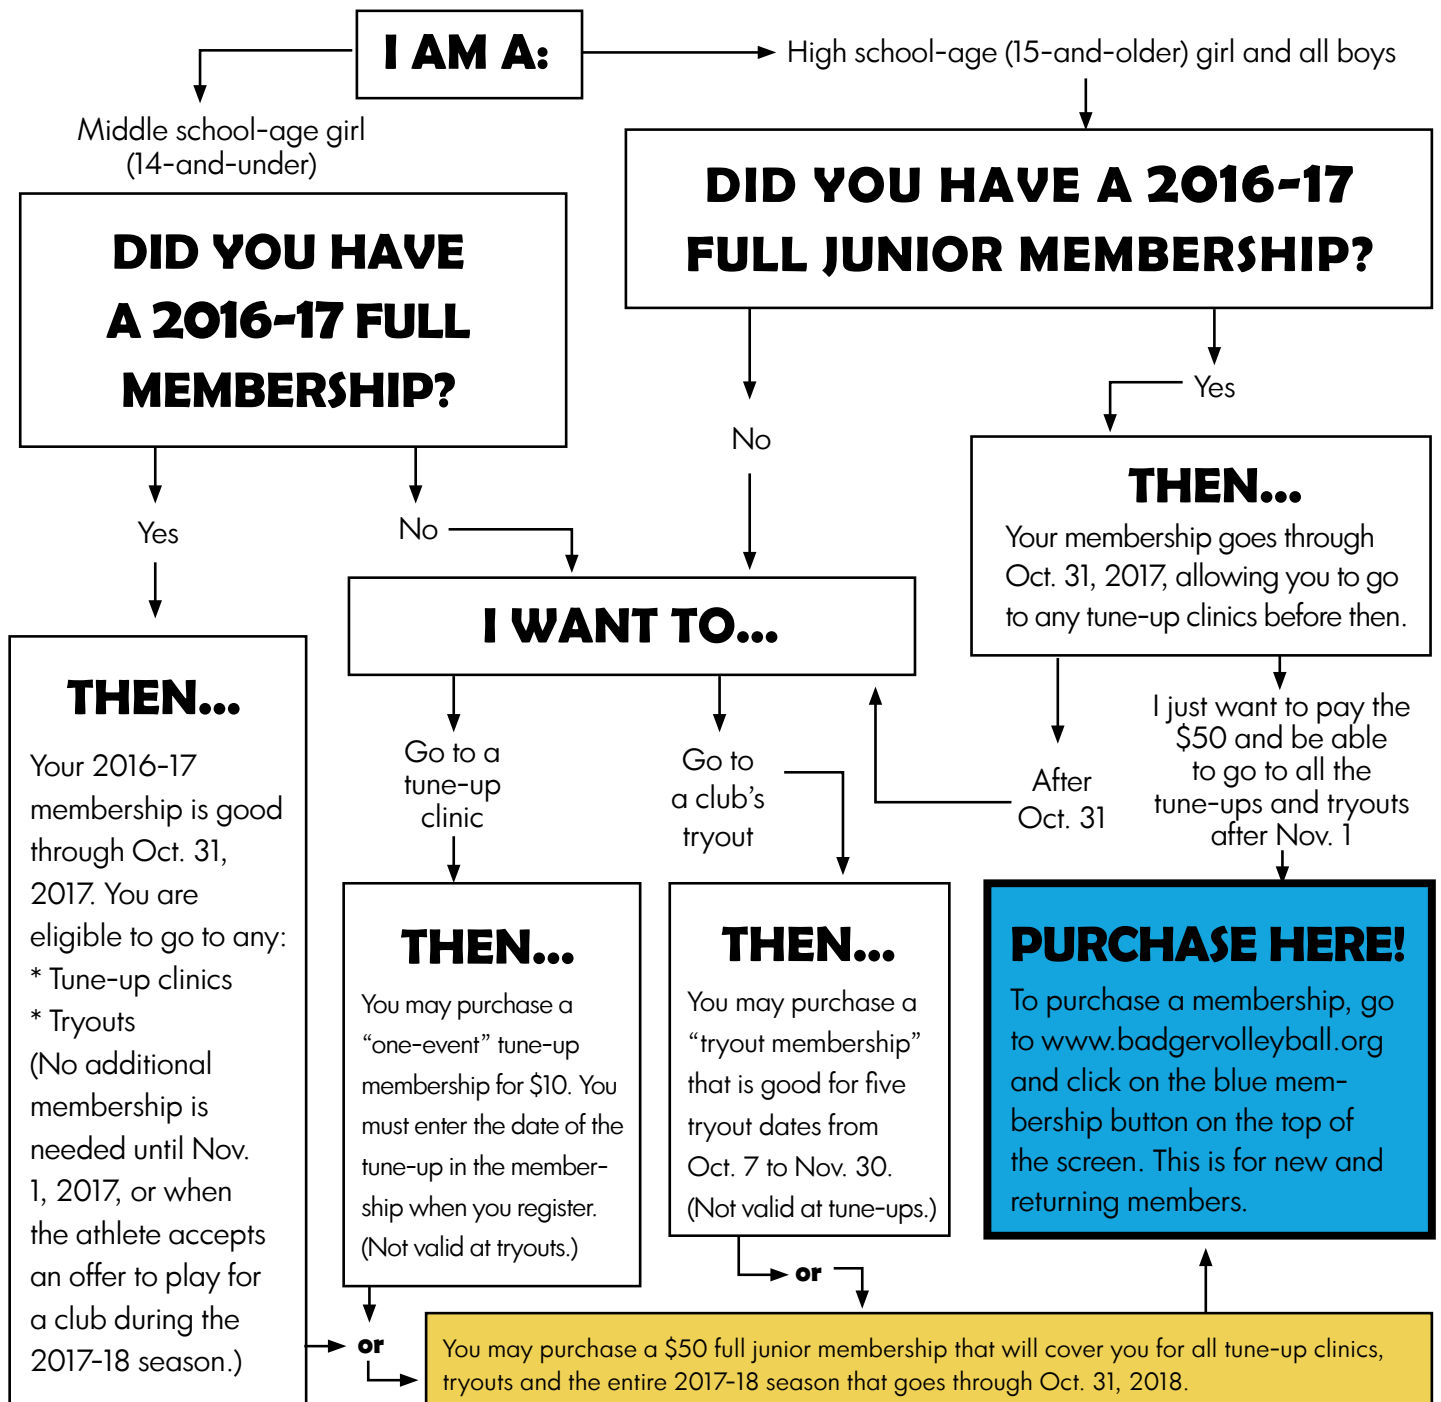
I AM A:

Middle school-age girl (14-and-under)

High school-age (15-and-older) girl and all boys

DID YOU HAVE A 2016-17 FULL MEMBERSHIP?

DID YOU HAVE A 2016-17 FULL JUNIOR MEMBERSHIP?

Yes

No

No

Yes

THEN...

Your membership goes through Oct. 31, 2017, allowing you to go to any tune-up clinics before then.

I WANT TO...

THEN...

Your 2016-17 membership is good through Oct. 31, 2017. You are eligible to go to any:
* Tune-up clinics
* Tryouts
(No additional membership is needed until Nov. 1, 2017, or when the athlete accepts an offer to play for a club during the 2017-18 season.)

Go to a tune-up clinic

Go to a club's tryout

After Oct. 31

I just want to pay the $50 and be able to go to all the tune-ups and tryouts after Nov. 1

THEN...

You may purchase a "one-event" tune-up membership for $10. You must enter the date of the tune-up in the membership when you register. (Not valid at tryouts.)

THEN...

You may purchase a "tryout membership" that is good for five tryout dates from Oct. 7 to Nov. 30. (Not valid at tune-ups.)

PURCHASE HERE!

To purchase a membership, go to www.badgervolleyball.org and click on the blue membership button on the top of the screen. This is for new and returning members.

or

or

You may purchase a $50 full junior membership that will cover you for all tune-up clinics, tryouts and the entire 2017-18 season that goes through Oct. 31, 2018.